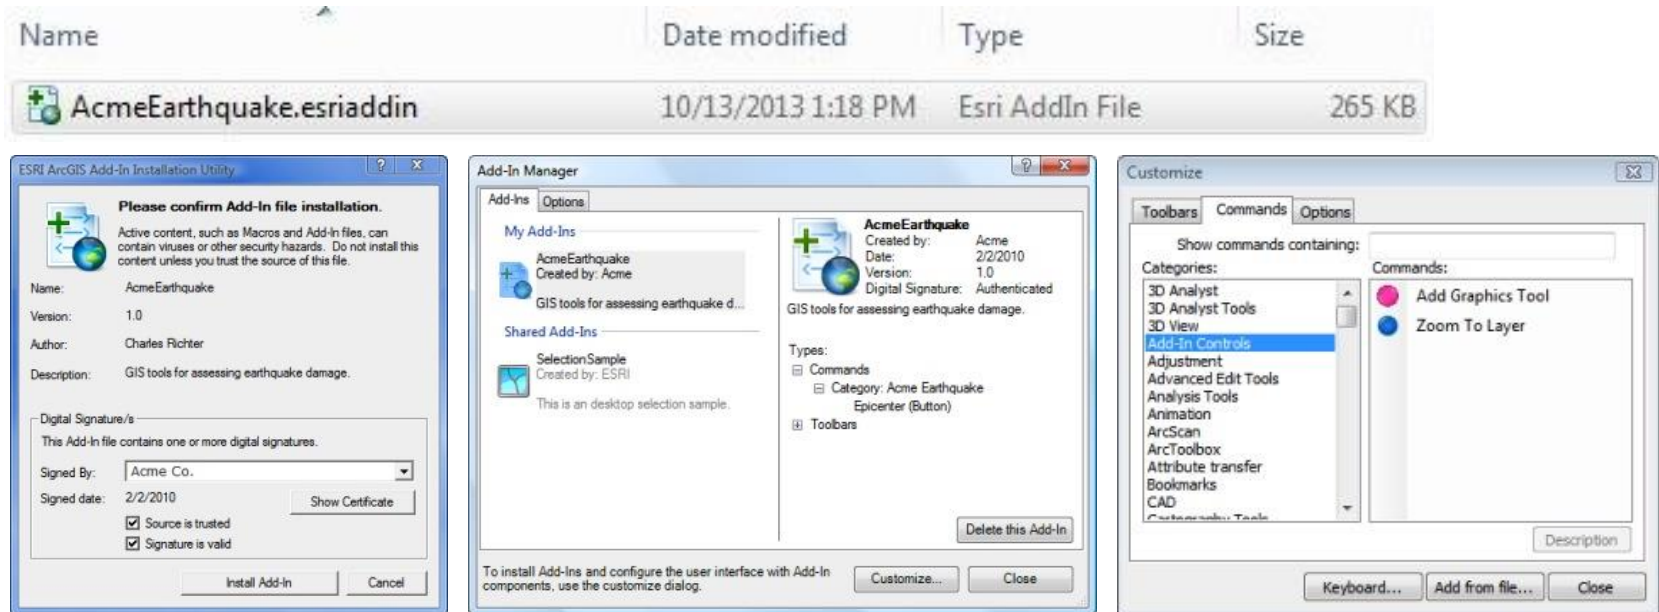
| Name | Date modified | Type | Size |
|---|---|---|---|
| AcmeEarthquake.esriaddin | 10/13/2013 1:18 PM | Esri AddIn File | 265 KB |

ESRI ArcGIS Add-In Installation Utility

Please confirm Add-In file installation.

Active content, such as Macros and Add-In files, can contain viruses or other security hazards. Do not install this content unless you trust the source of this file.

Name: AcmeEarthquake

Version: 1.0

Author: Charles Richter

Description: GIS tools for assessing earthquake damage.

Digital Signature/s

This Add-In file contains one or more digital signatures.

Signed By: Acme Co.

Signed date: 2/2/2010

Show Certificate

Source is trusted

Signature is valid

Install Add-In

Cancel

Add-In Manager

Add-Ins Options

My Add-Ins

AcmeEarthquake
Created by: Acme

GIS tools for assessing earthquake d...

Shared Add-Ins

SelectionSample
Created by: ESRI

This is an desktop selection sample.

AcmeEarthquake
Created by: Acme
Date: 2/2/2010
Version: 1.0
Digital Signature: Authenticated

GIS tools for assessing earthquake damage.

Types:
Commands
Category: Acme Earthquake
Epicenter (Button)
Toolbars

Delete this Add-In

To install Add-Ins and configure the user interface with Add-In components, use the customize dialog.

Customize...

Close

Customize

Toolbars Commands Options

Show commands containing:

Categories:

3D Analyst
3D Analyst Tools
3D View
Add-In Controls
Adjustment
Advanced Edit Tools
Analysis Tools
Animation
ArcScan
ArcToolbox
Attribute transfer
Bookmarks
CAD

Commands:

Add Graphics Tool
Zoom To Layer

Description

Keyboard...

Add from file...

Close